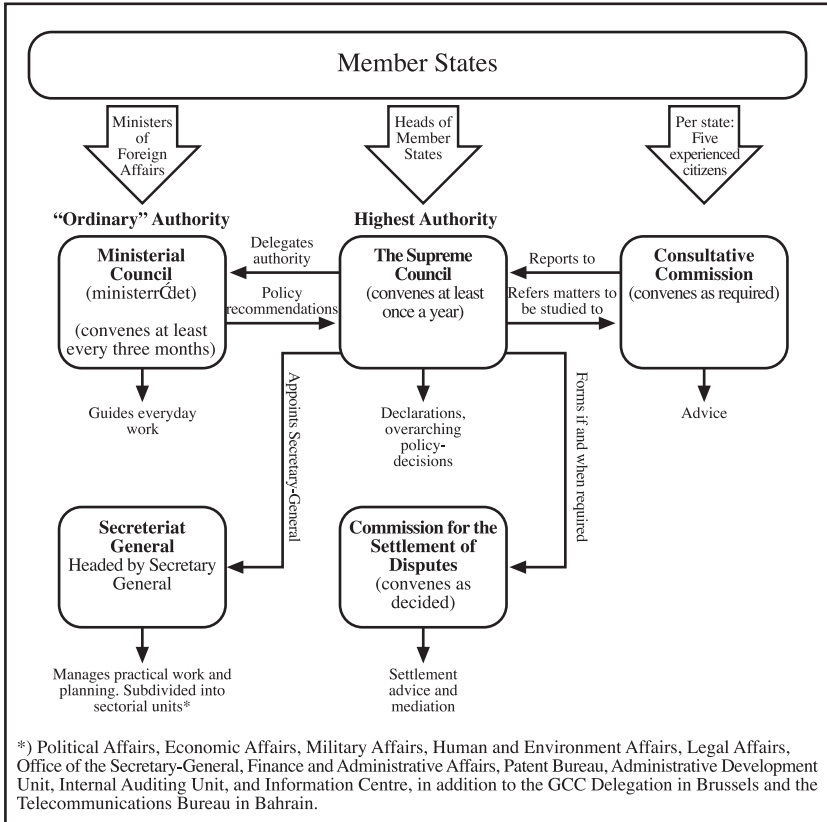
Member States

Ministers of Foreign Affairs

Heads of Member States

Per state: Five experienced citizens

"Ordinary" Authority

Highest Authority

Ministerial Council (ministerrǴdet) (convenes at least every three months)

Delegates authority

Policy recommendations

The Supreme Council (convenes at least once a year)

Reports to

Refers matters to be studied to

Consultative Commission (convenes as required)

Guides everyday work

Appoints Secretary-General

Declarations, overarching policy-decisions

Forms if and when required

Advice

Secreteriat General Headed by Secretary General

Commission for the Settlement of Disputes (convenes as decided)

Manages practical work and planning. Subdivided into sectorial units*

Settlement advice and mediation

*) Political Affairs, Economic Affairs, Military Affairs, Human and Environment Affairs, Legal Affairs, Office of the Secretary-General, Finance and Administrative Affairs, Patent Bureau, Administrative Development Unit, Internal Auditing Unit, and Information Centre, in addition to the GCC Delegation in Brussels and the Telecommunications Bureau in Bahrain.